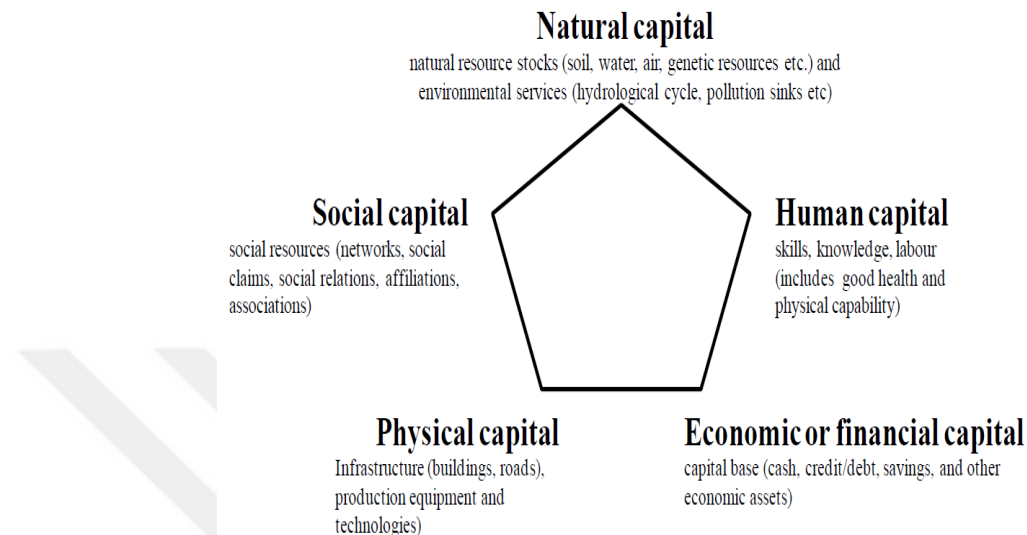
Natural capital
natural resource stocks (soil, water, air, genetic resources etc.) and environmental services (hydrological cycle, pollution sinks etc)

Social capital
social resources (networks, social claims, social relations, affiliations, associations)

Human capital
skills, knowledge, labour (includes good health and physical capability)

Physical capital
Infrastructure (buildings, roads), production equipment and technologies)

Economic or financial capital
capital base (cash, credit/debt, savings, and other economic assets)